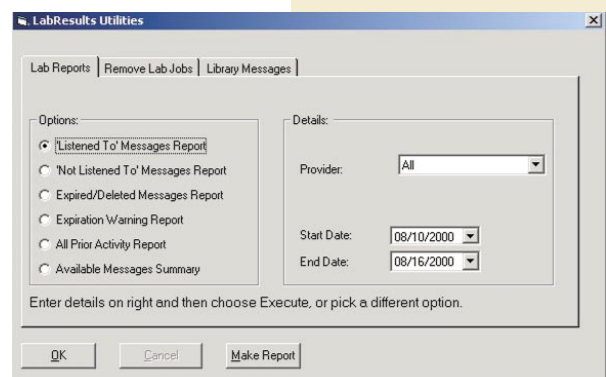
LabResults Utilities

Lab Reports | Remove Lab Jobs | Library Messages

Options:
'Listened To' Messages Report
'Not Listened To' Messages Report
Expired/Deleted Messages Report
Expiration Warning Report
All Prior Activity Report
Available Messages Summary

Details:
Provider: All
Start Date: 08/10/2000
End Date: 08/16/2000

Enter details on right and then choose Execute, or pick a different option.

OK | Cancel | Make Report